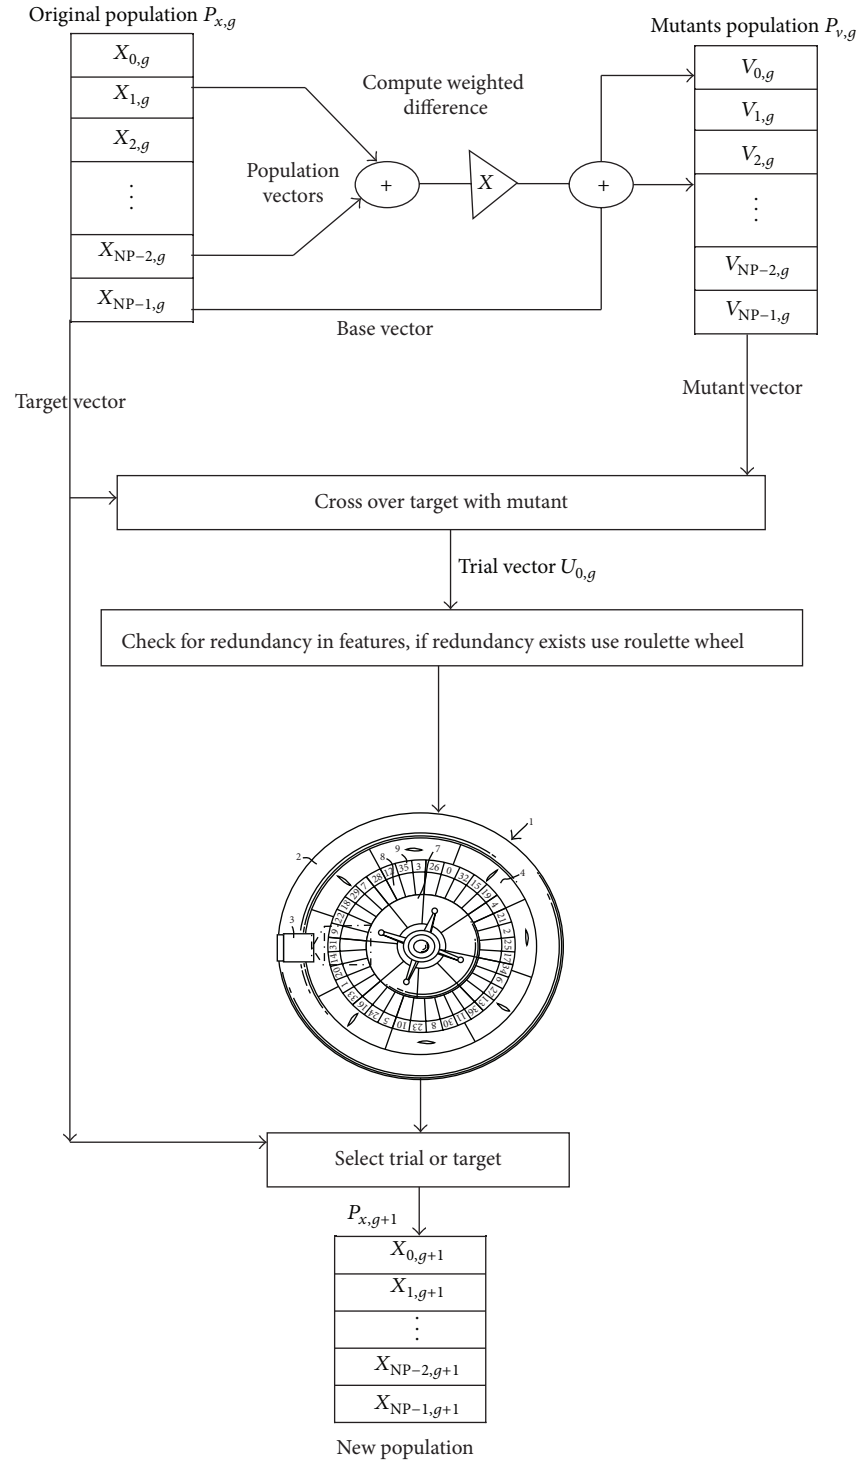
Original population $P_{x,g}$

$X_{0,g}$

$X_{1,g}$

$X_{2,g}$

$\vdots$

$X_{NP-2,g}$

$X_{NP-1,g}$

Compute weighted difference

Population vectors

+

$X$

+

Base vector

Mutants population $P_{v,g}$

$V_{0,g}$

$V_{1,g}$

$V_{2,g}$

$\vdots$

$V_{NP-2,g}$

$V_{NP-1,g}$

Target vector

Mutant vector

Cross over target with mutant

Trial vector $U_{0,g}$

Check for redundancy in features, if redundancy exists use roulette wheel

1

2

3

4

7

8

9

Select trial or target

$P_{x,g+1}$

$X_{0,g+1}$

$X_{1,g+1}$

$\vdots$

$X_{NP-2,g+1}$

$X_{NP-1,g+1}$

New population